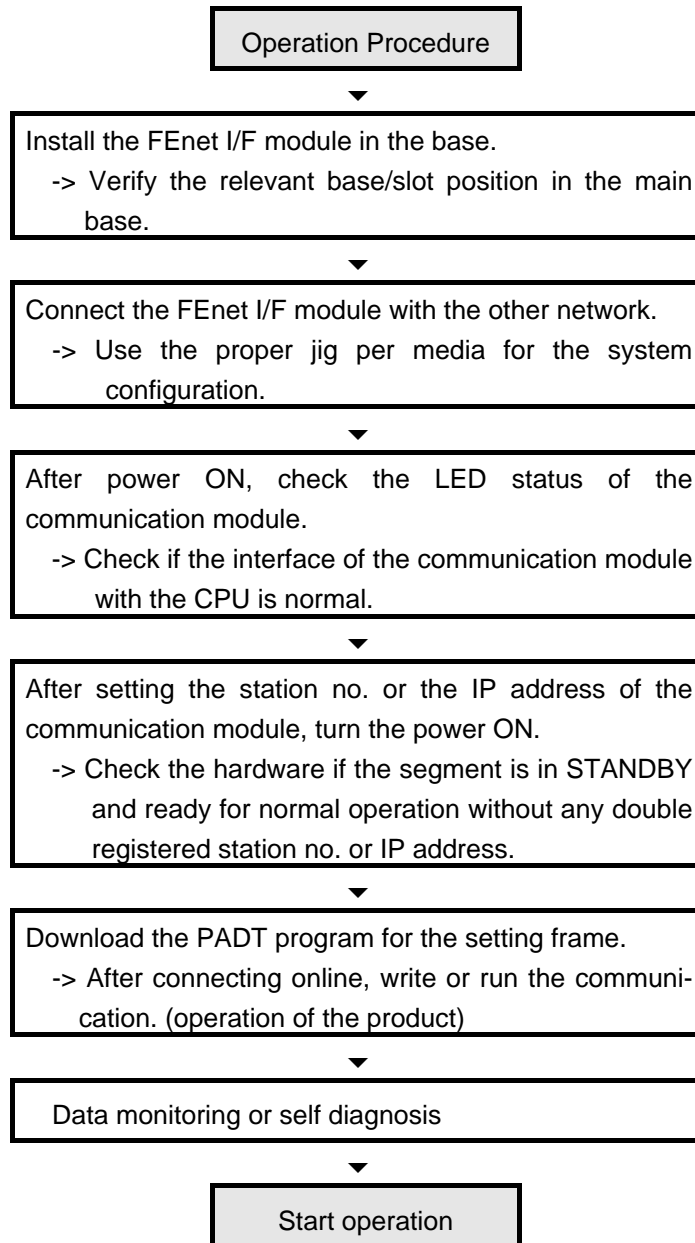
Operation Procedure

Install the FEnet I/F module in the base.
-> Verify the relevant base/slot position in the main base.

Connect the FEnet I/F module with the other network.
-> Use the proper jig per media for the system configuration.

After power ON, check the LED status of the communication module.
-> Check if the interface of the communication module with the CPU is normal.

After setting the station no. or the IP address of the communication module, turn the power ON.
-> Check the hardware if the segment is in STANDBY and ready for normal operation without any double registered station no. or IP address.

Download the PADT program for the setting frame.
-> After connecting online, write or run the communication. (operation of the product)

Data monitoring or self diagnosis

Start operation